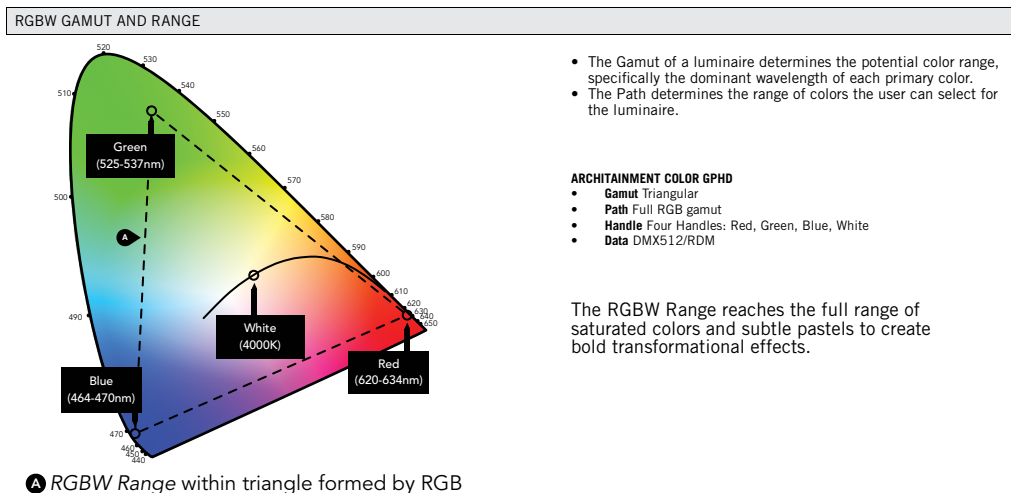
RGBW GAMUT AND RANGE

520
530
540
550
560
570
580
590
600
610
620
630
640
650
510
500
490
470
460
450
440

Green
(525-537nm)

A

White
(4000K)

Blue
(464-470nm)

Red
(620-634nm)

A *RGBW Range* within triangle formed by RGB

• The Gamut of a luminaire determines the potential color range, specifically the dominant wavelength of each primary color.
• The Path determines the range of colors the user can select for the luminaire.

**ARCHITAINMENT COLOR GPHD**
• **Gamut** Triangular
• **Path** Full RGB gamut
• **Handle** Four Handles: Red, Green, Blue, White
• **Data** DMX512/RDM

The RGBW Range reaches the full range of saturated colors and subtle pastels to create bold transformational effects.